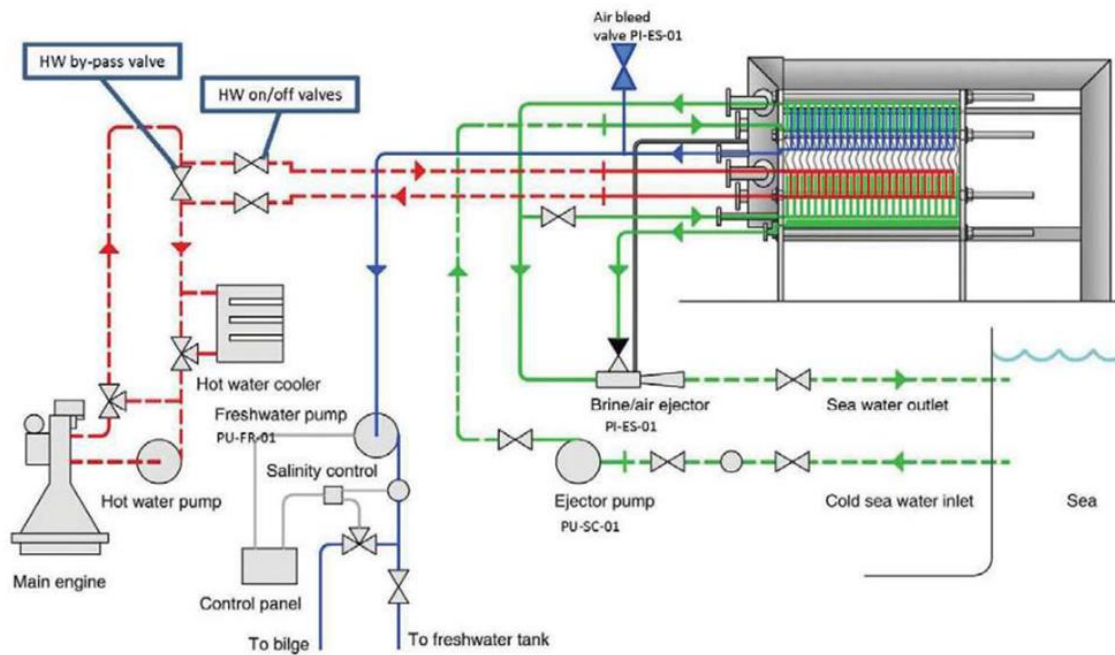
HW by-pass valve

HW on/off valves

Air bleed valve PI-ES-01

Hot water cooler

Freshwater pump
PU-FR-01

Salinity control

Brine/air ejector
PI-ES-01

Sea water outlet

Hot water pump

Ejector pump
PU-SC-01

Cold sea water inlet

Sea

Main engine

Control panel

To bilge

To freshwater tank